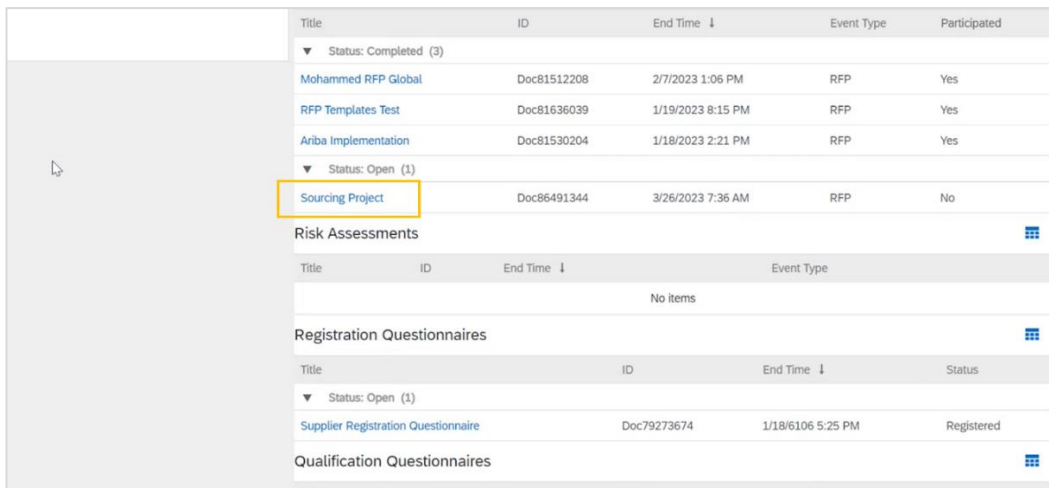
| Title | ID | End Time ↓ | Event Type | Participated |
|---|---|---|---|---|
| ▼ Status: Completed (3) | | | | |
| Mohammed RFP Global | Doc81512208 | 2/7/2023 1:06 PM | RFP | Yes |
| RFP Templates Test | Doc81636039 | 1/19/2023 8:15 PM | RFP | Yes |
| Ariba Implementation | Doc81530204 | 1/18/2023 2:21 PM | RFP | Yes |
| ▼ Status: Open (1) | | | | |
| Sourcing Project | Doc86491344 | 3/26/2023 7:36 AM | RFP | No |

Risk Assessments

| Title | ID | End Time ↓ | Event Type |
|---|---|---|---|
| No items | | | |

Registration Questionnaires

| Title | ID | End Time ↓ | Status |
|---|---|---|---|
| ▼ Status: Open (1) | | | |
| Supplier Registration Questionnaire | Doc79273674 | 1/18/6106 5:25 PM | Registered |

Qualification Questionnaires